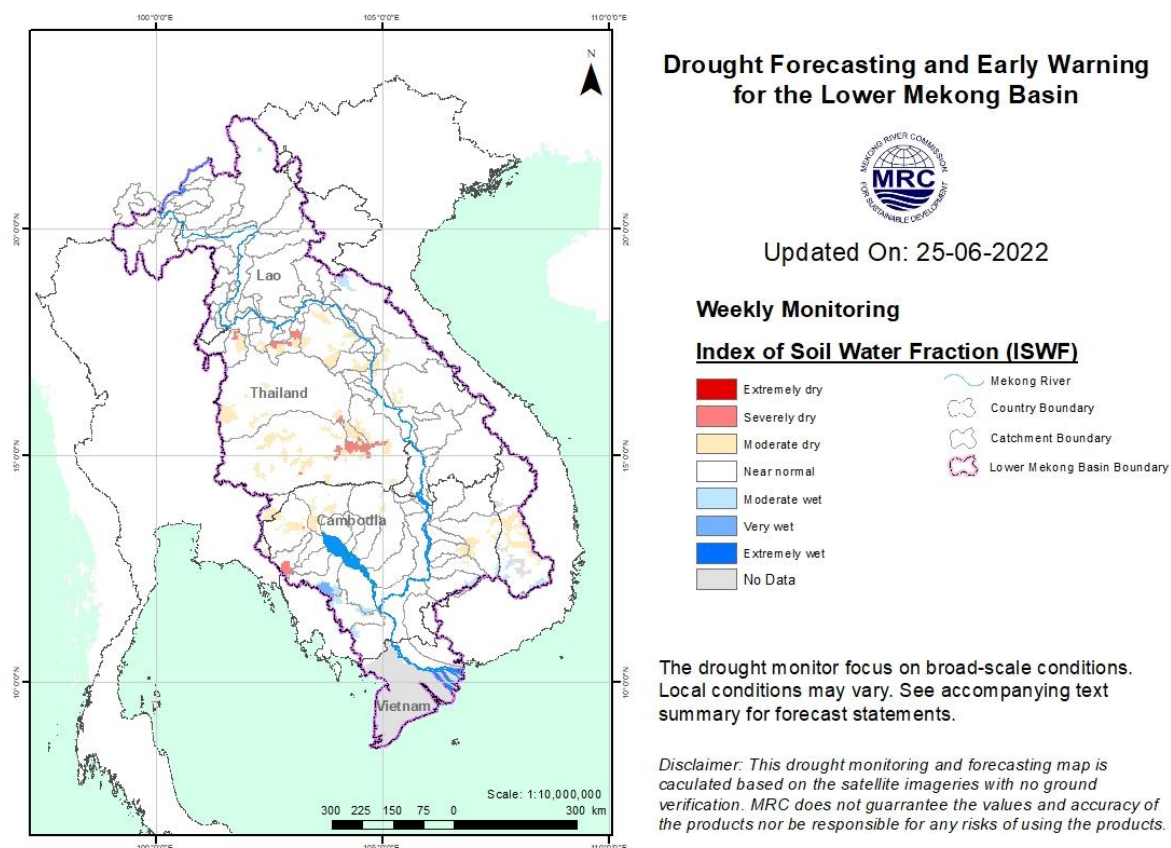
100°0'0"E
105°0'0"E
110°0'0"E

N

20°0'0"N
20°0'0"N

Lao

Thailand

15°0'0"N
15°0'0"N

Cambodia

10°0'0"N
10°0'0"N

Vietnam

Scale: 1:10,000,000
300 225 150 75 0 300 km

100°0'0"E
105°0'0"E
110°0'0"E

Drought Forecasting and Early Warning for the Lower Mekong Basin

MEKONG RIVER COMMISSION
MRC
FOR SUSTAINABLE DEVELOPMENT

Updated On: 25-06-2022

Weekly Monitoring

Index of Soil Water Fraction (ISWF)

Extremely dry
Severely dry
Moderate dry
Near normal
Moderate wet
Very wet
Extremely wet
No Data

Mekong River
Country Boundary
Catchment Boundary
Lower Mekong Basin Boundary

The drought monitor focus on broad-scale conditions. Local conditions may vary. See accompanying text summary for forecast statements.

Disclaimer: This drought monitoring and forecasting map is caculated based on the satellite imageries with no ground verification. MRC does not guarrantee the values and accuracy of the products nor be responsible for any risks of using the products.